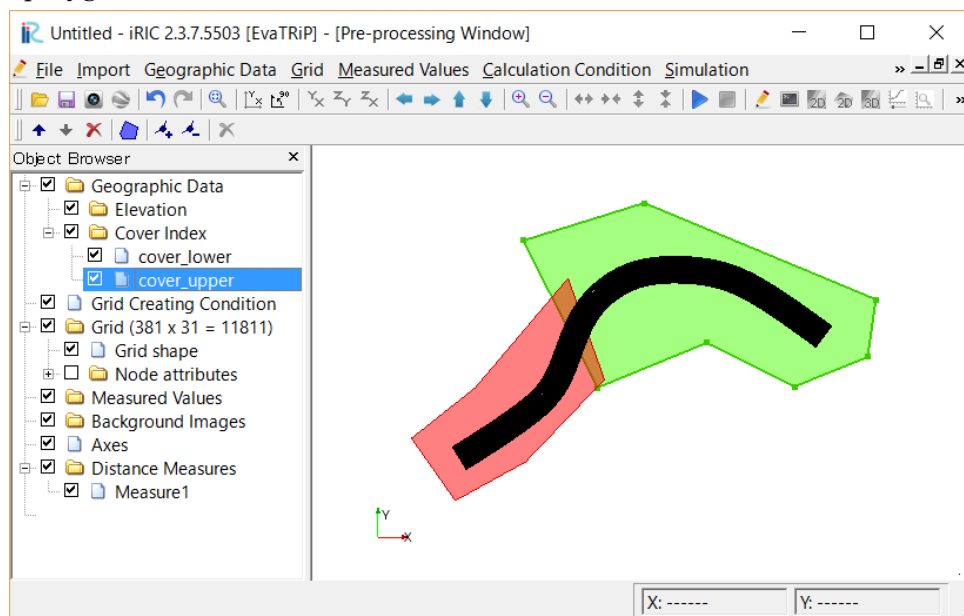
Untitled - iRIC 2.3.7.5503 [EvaTRiP] - [Pre-processing Window]

File Import Geographic Data Grid Measured Values Calculation Condition Simulation

Object Browser

Geographic Data
Elevation
Cover Index
cover_lower
cover_upper
Grid Creating Condition
Grid (381 x 31 = 11811)
Grid shape
Node attributes
Measured Values
Background Images
Axes
Distance Measures
Measure1

Y
X

X: ------
Y: ------